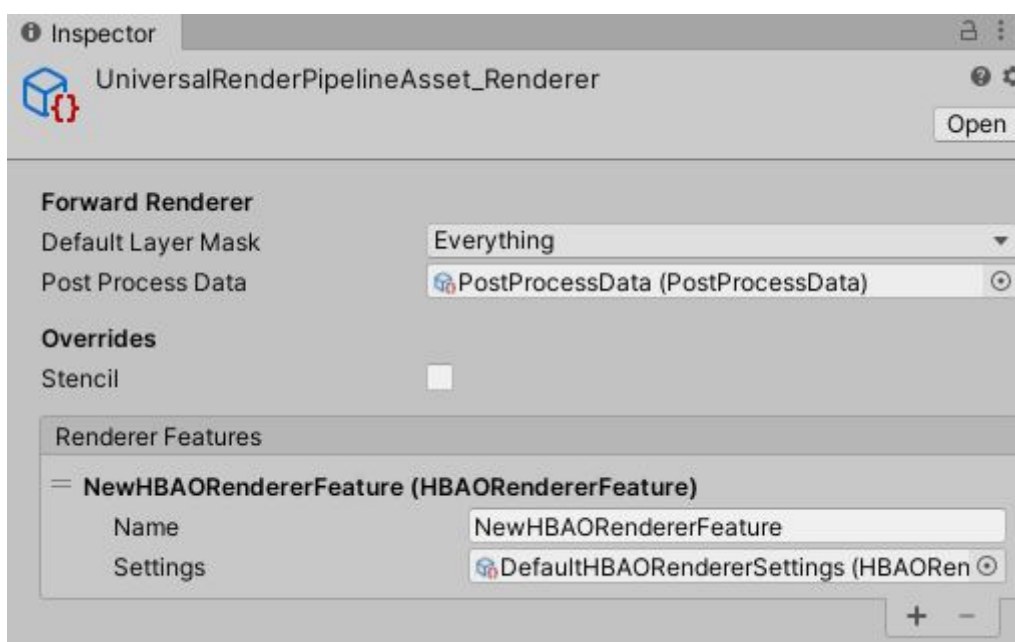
Inspector

UniversalRenderPipelineAsset_Renderer

Open

Forward Renderer

Default Layer Mask | Everything

Post Process Data | PostProcessData (PostProcessData)

Overrides

Stencil

Renderer Features

NewHBAORendererFeature (HBAORendererFeature)

Name | NewHBAORendererFeature

Settings | DefaultHBAORendererSettings (HBAORen

+ −